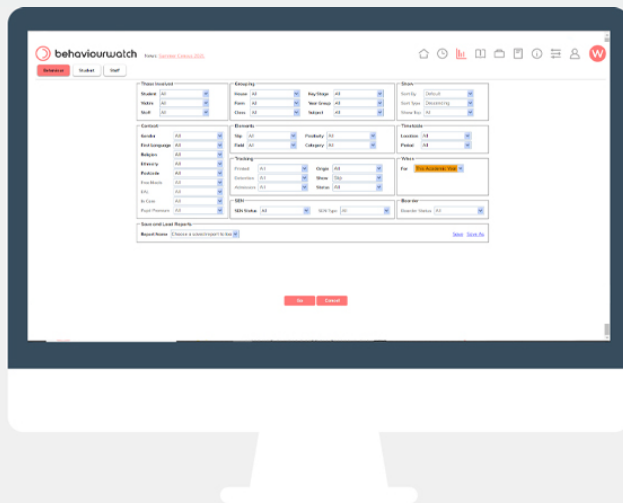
behaviourwatch

Behaviour Student Staff

Those Involved
Student All
Victim All
Staff All

Grouping
House All
Form All
Class All
Key Stage All
Year Group All
Subject All

Show
Sort By Default
Sort Type Descending
Show By All

Context
Gender All
First Language All
Religion All
Ethnicity All
Postcode All
Free Meals All
EAL All
In Care All
Pupil Premium All

Elements
Slip All
Field All
Positivity All
Category All

Timetable
Location All
Period All

Tracking
Printed All
Detention All
Addresses All
Origin All
Show Slip
Status All

When
For This Academic Year

SEN
SEN Status All
SEN Type All

Other
Boarder Status All

Save and Load Reports
Report Name Choose a saved report to load
Save Save As

Go Cancel